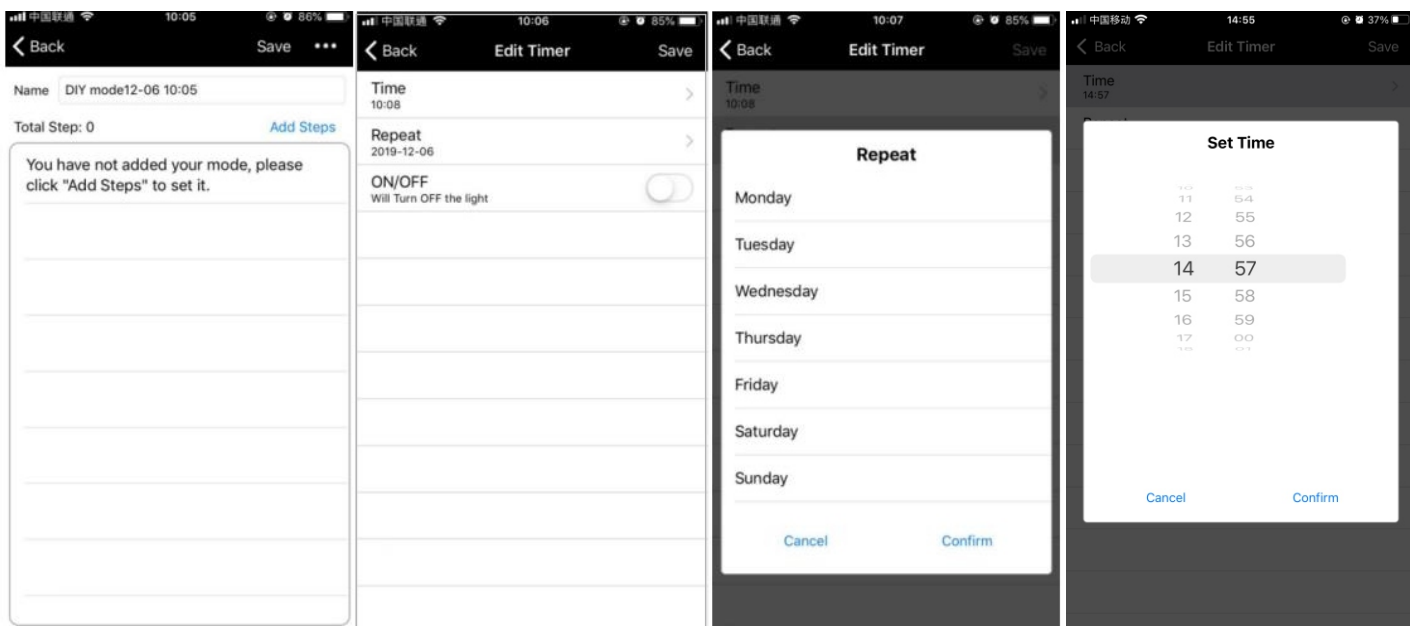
中国联通 10:05 86%
Back Save •••
Name DIY mode12-06 10:05
Total Step: 0 Add Steps
You have not added your mode, please click "Add Steps" to set it.

中国联通 10:06 85%
Back Edit Timer Save
Time
10:08
Repeat
2019-12-06
ON/OFF
Will Turn OFF the light

中国联通 10:07 85%
Back Edit Timer Save
Time
10:08
Repeat
Monday
Tuesday
Wednesday
Thursday
Friday
Saturday
Sunday
Cancel Confirm

中国移动 14:55 37%
Back Edit Timer Save
Time
14:57
Set Time
11 54
12 55
13 56
14 57
15 58
16 59
17 00
Cancel Confirm